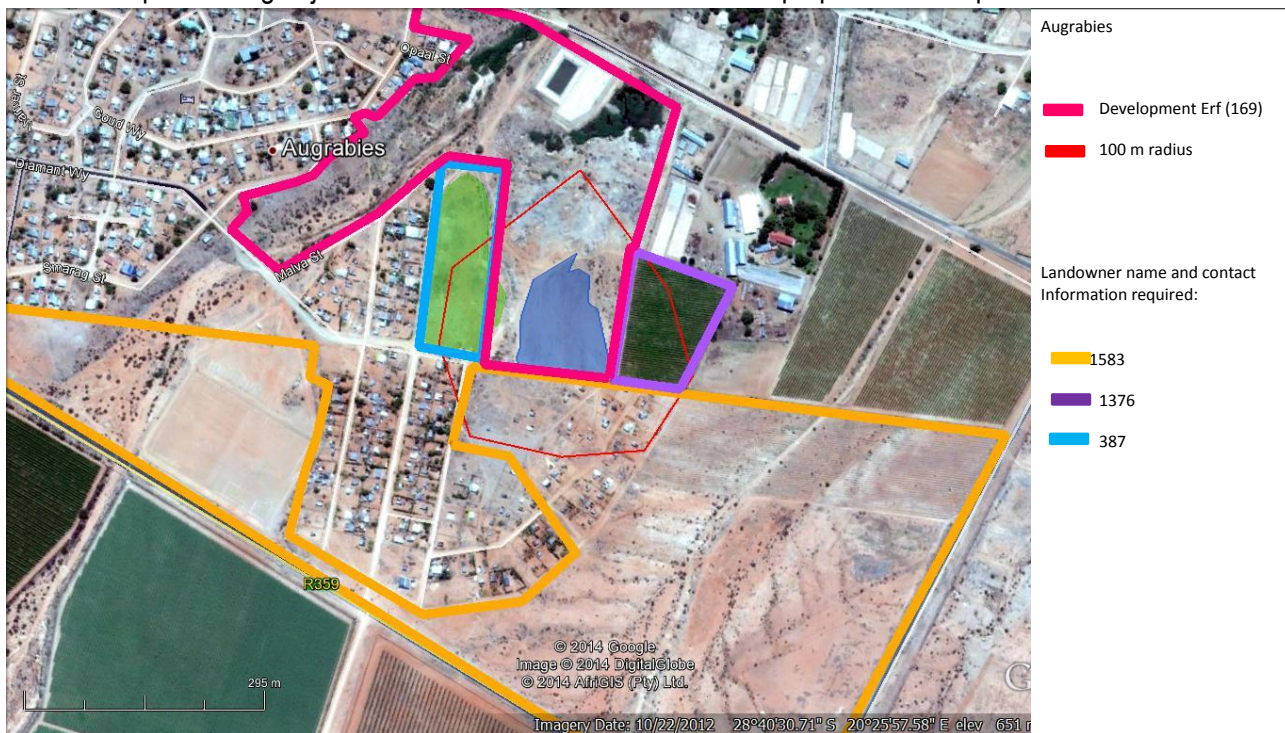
Opaal St
Goud Wy
Augrabies
Diamant Wy
Smarag St
Malva St
R359
© 2014 Google
Image © 2014 DigitalGlobe
© 2014 AfriGIS (Pty) Ltd.
295 m
Imagery Date: 10/22/2012 28°40'30.71" S 20°25'57.58" E elev 651 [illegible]

Augrabies

Development Erf (169)

100 m radius

Landowner name and contact Information required:

1583

1376

387